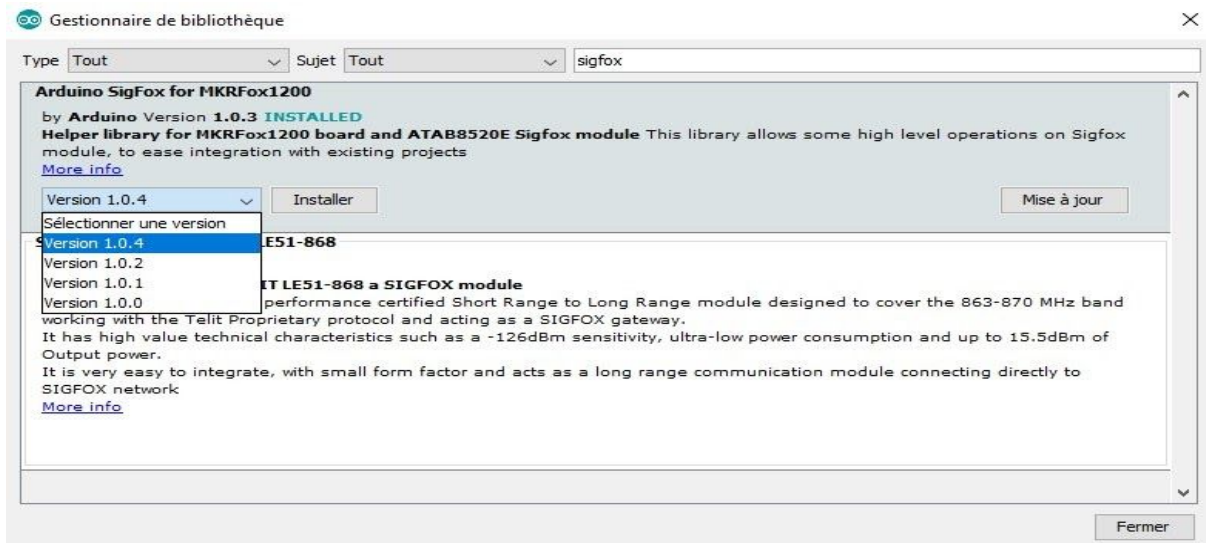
Gestionnaire de bibliothèque

×

Type Tout

Sujet Tout

sigfox

**Arduino SigFox for MKRFox1200**

by **Arduino** Version **1.0.3** INSTALLED
**Helper library for MKRFox1200 board and ATAB8520E Sigfox module** This library allows some high level operations on Sigfox module, to ease integration with existing projects
More info

Version 1.0.4

Installer

Mise à jour

Sélectionner une version
Version 1.0.4
Version 1.0.2
Version 1.0.1
Version 1.0.0

S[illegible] LE51-868

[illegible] IT LE51-868 a SIGFOX module
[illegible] performance certified Short Range to Long Range module designed to cover the 863-870 MHz band working with the Telit Proprietary protocol and acting as a SIGFOX gateway.
It has high value technical characteristics such as a -126dBm sensitivity, ultra-low power consumption and up to 15.5dBm of Output power.
It is very easy to integrate, with small form factor and acts as a long range communication module connecting directly to SIGFOX network
More info

Fermer